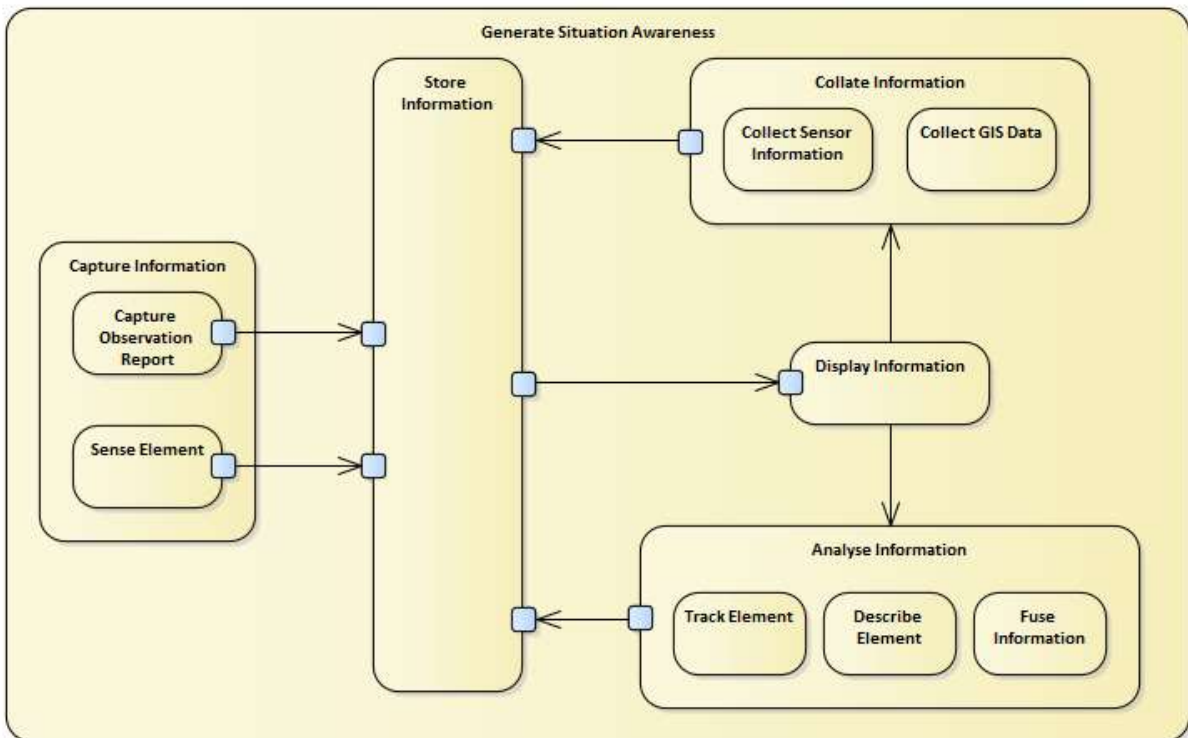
Generate Situation Awareness

Store Information

Collate Information

Collect Sensor Information

Collect GIS Data

Capture Information

Capture Observation Report

Sense Element

Display Information

Analyse Information

Track Element

Describe Element

Fuse Information